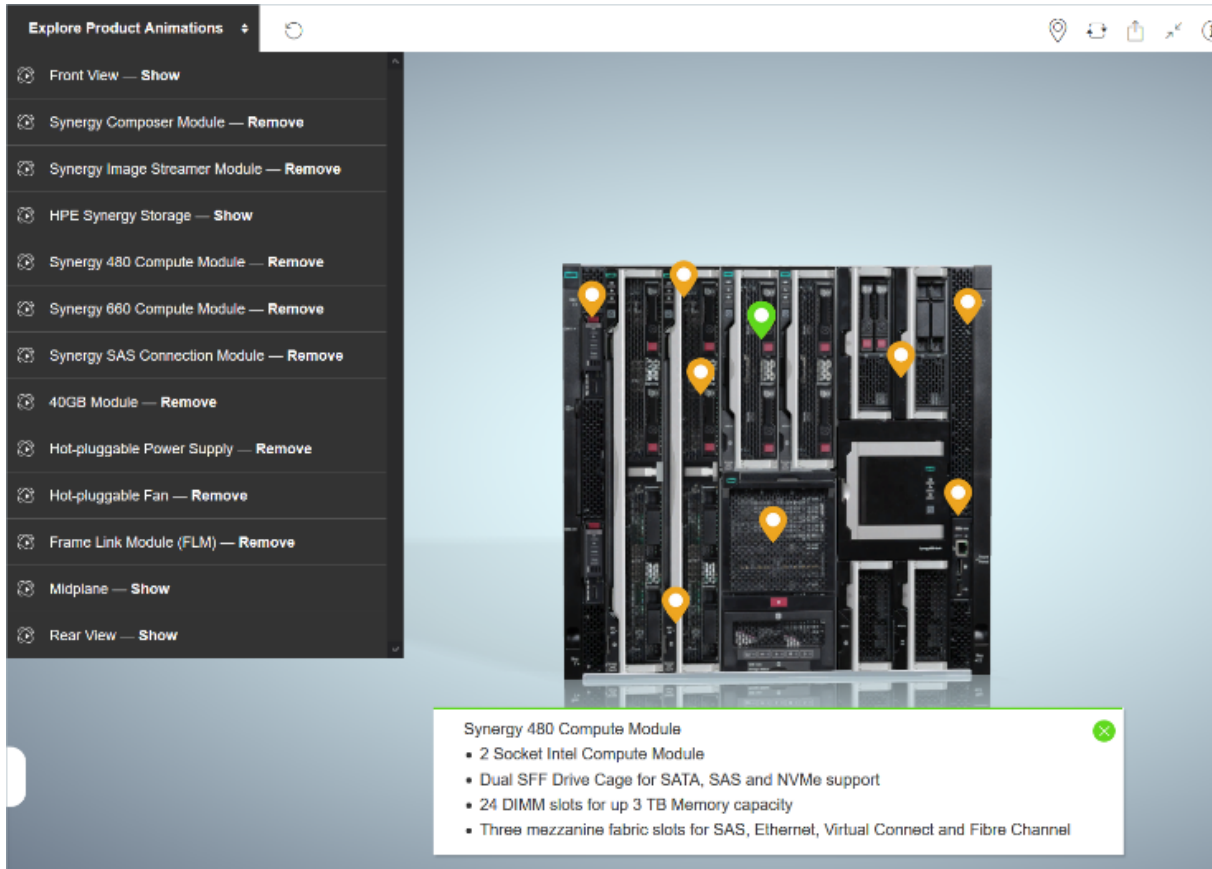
Explore Product Animations

Front View — Show
Synergy Composer Module — Remove
Synergy Image Streamer Module — Remove
HPE Synergy Storage — Show
Synergy 480 Compute Module — Remove
Synergy 660 Compute Module — Remove
Synergy SAS Connection Module — Remove
40GB Module — Remove
Hot-pluggable Power Supply — Remove
Hot-pluggable Fan — Remove
Frame Link Module (FLM) — Remove
Midplane — Show
Rear View — Show

Synergy 480 Compute Module
• 2 Socket Intel Compute Module
• Dual SFF Drive Cage for SATA, SAS and NVMe support
• 24 DIMM slots for up 3 TB Memory capacity
• Three mezzanine fabric slots for SAS, Ethernet, Virtual Connect and Fibre Channel